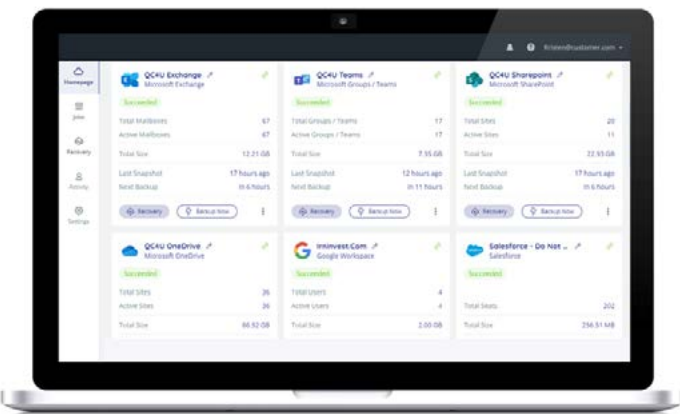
kristen@customer.com

Homepage
Jobs
Recovery
Activity
Settings

QC4U Exchange
Microsoft Exchange
Succeeded
Total Mailboxes 67
Active Mailboxes 67
Total Size 12.21 GB
Last Snapshot 17 hours ago
Next Backup in 6 hours
Recovery
Backup Now

QC4U Teams
Microsoft Groups / Teams
Succeeded
Total Groups / Teams 17
Active Groups / Teams 17
Total Size 7.35 GB
Last Snapshot 12 hours ago
Next Backup in 11 hours
Recovery
Backup Now

QC4U Sharepoint
Microsoft SharePoint
Succeeded
Total Sites 20
Active Sites 11
Total Size 22.93 GB
Last Snapshot 17 hours ago
Next Backup in 6 hours
Recovery
Backup Now

QC4U OneDrive
Microsoft OneDrive
Succeeded
Total Sites 26
Active Sites 26
Total Size 86.92 GB

Ininvest.Com
Google Workspace
Succeeded
Total Users 4
Active Users 4
Total Size 2.00 GB

Salesforce - Do Not ...
Salesforce
Succeeded
Total Seats 202
Total Size 256.51 MB